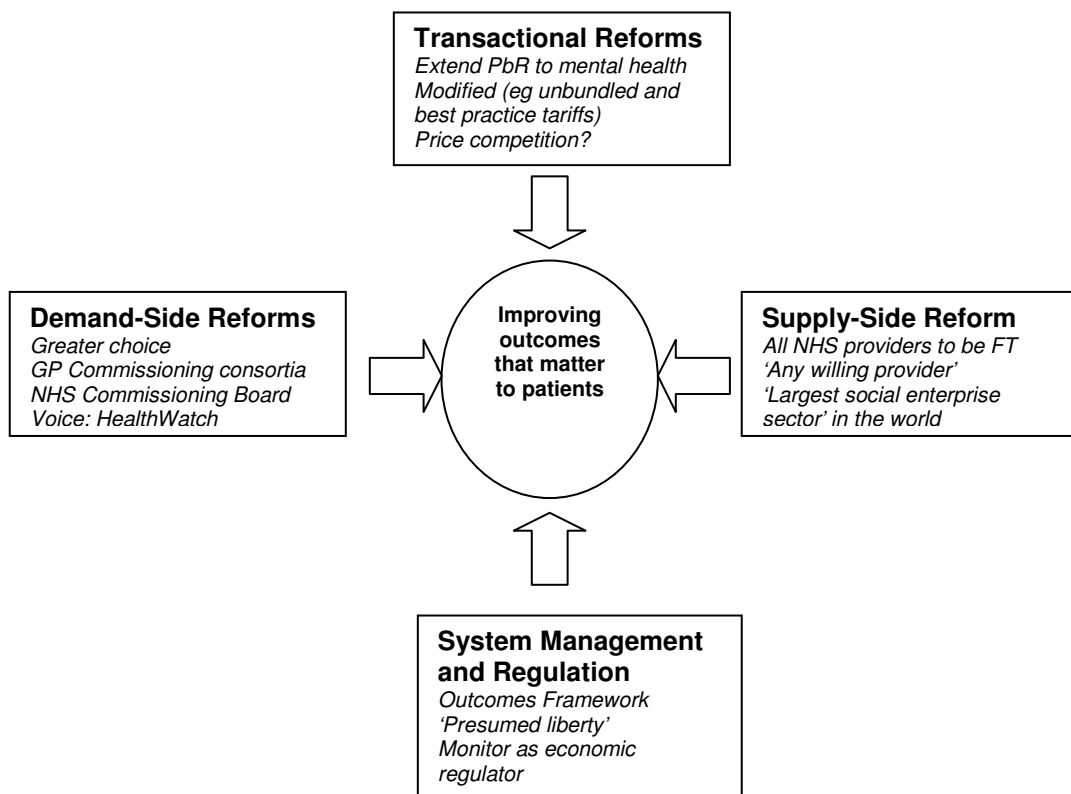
Transactional Reforms
Extend PbR to mental health
Modified (eg unbundled and best practice tariffs)
Price competition?

Demand-Side Reforms
Greater choice
GP Commissioning consortia
NHS Commissioning Board
Voice: HealthWatch

Improving outcomes that matter to patients

Supply-Side Reform
All NHS providers to be FT
'Any willing provider'
'Largest social enterprise sector' in the world

System Management and Regulation
Outcomes Framework
'Presumed liberty'
Monitor as economic regulator